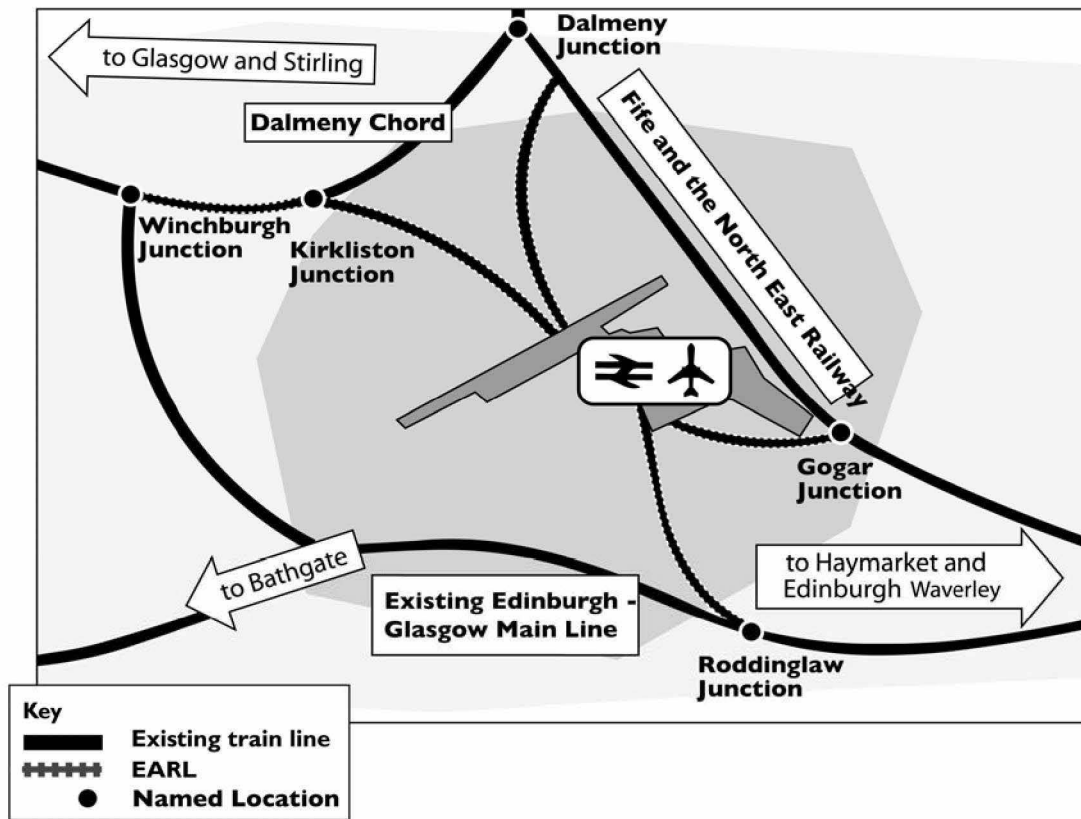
to Glasgow and Stirling

Dalmeny Junction

Dalmeny Chord

Fife and the North East Railway

Winchburgh Junction

Kirkliston Junction

Gogar Junction

to Bathgate

Existing Edinburgh - Glasgow Main Line

to Haymarket and Edinburgh Waverley

Roddinglaw Junction

Key
Existing train line
EARL
Named Location